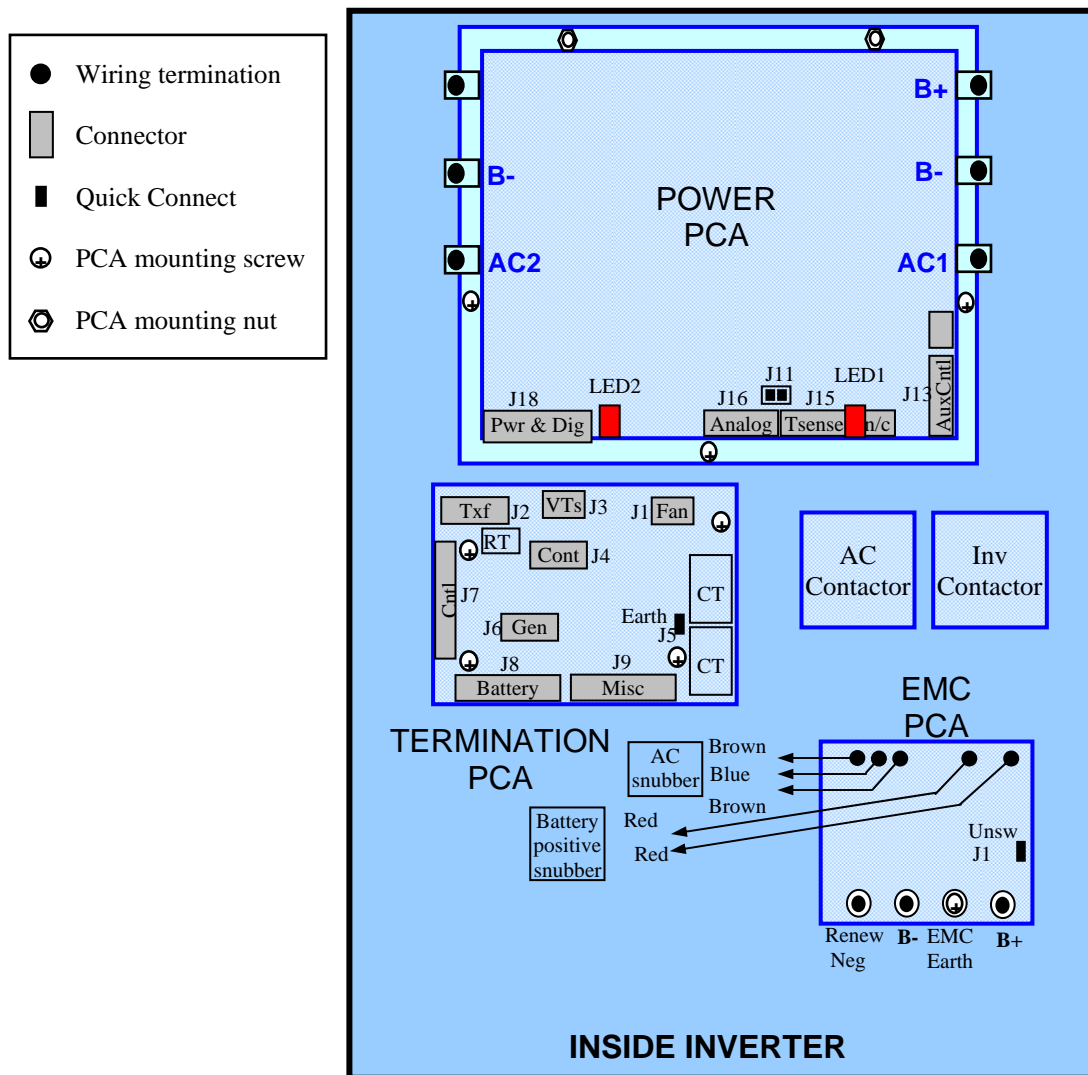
Wiring termination
Connector
Quick Connect
PCA mounting screw
PCA mounting nut

B+
B-
B-
POWER PCA
AC2
AC1
J18
Pwr & Dig
LED2
J16
Analog
J11
J15
Tsense
LED1
n/c
J13
AuxCntl

Txf
J2
VTs
J3
J1
Fan
RT
Cont
J4
Cntl
J7
CT
Earth
J5
J6
Gen
CT
J8
J9
Battery
Misc

AC Contactor
Inv Contactor

TERMINATION PCA
AC snubber
Brown
Blue
Brown
Battery positive snubber
Red
Red

EMC PCA
Unsw
J1
Renew Neg
B-
EMC Earth
B+

INSIDE INVERTER